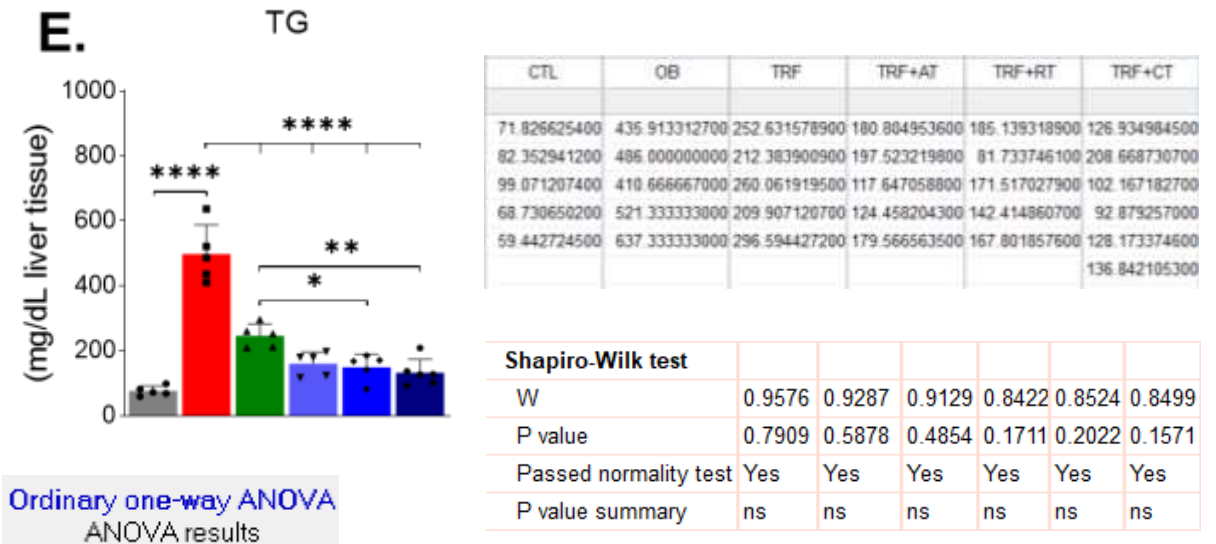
E.

TG

1000
800
600
400
200
0

(mg/dL liver tissue)

****
****
**
*

Ordinary one-way ANOVA
ANOVA results

| CTL | OB | TRF | TRF+AT | TRF+RT | TRF+CT |
|---|---|---|---|---|---|
| | | | | | |
| 71.826625400 | 435.913312700 | 252.631578900 | 180.804953600 | 185.139318900 | 126.934984500 |
| 82.352941200 | 486.000000000 | 212.383900900 | 197.523219800 | 81.733746100 | 208.668730700 |
| 99.071207400 | 410.666667000 | 260.061919500 | 117.647058800 | 171.517027900 | 102.167182700 |
| 68.730650200 | 521.333333000 | 209.907120700 | 124.458204300 | 142.414860700 | 92.879257000 |
| 59.442724500 | 637.333333000 | 296.594427200 | 179.566563500 | 167.801857600 | 128.173374600 |
| | | | | | 136.842105300 |

| Shapiro-Wilk test | | | | | | |
|---|---|---|---|---|---|---|
| W | 0.9576 | 0.9287 | 0.9129 | 0.8422 | 0.8524 | 0.8499 |
| P value | 0.7909 | 0.5878 | 0.4854 | 0.1711 | 0.2022 | 0.1571 |
| Passed normality test | Yes | Yes | Yes | Yes | Yes | Yes |
| P value summary | ns | ns | ns | ns | ns | ns |